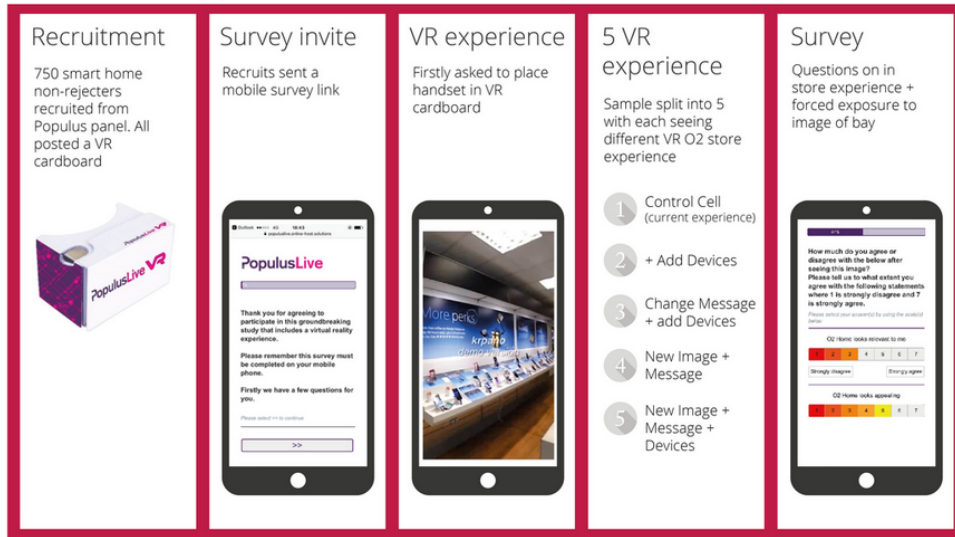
Recruitment

750 smart home non-rejecters recruited from Populus panel. All posted a VR cardboard

PopulusLive VR

PopulusLive VR

Survey invite

Recruits sent a mobile survey link

Outlook 4G 16:43

populuslive.online-fmod.solutions

PopulusLive

Thank you for agreeing to participate in this groundbreaking study that includes a virtual reality experience.

Please remember this survey must be completed on your mobile phone.

Firstly we have a few questions for you.

Please select >> to continue

>>

VR experience

Firstly asked to place handset in VR cardboard

More perks

krpano

5 VR experience

Sample split into 5 with each seeing different VR O2 store experience

1 Control Cell (current experience)

2 + Add Devices

3 Change Message + add Devices

4 New Image + Message

5 New Image + Message + Devices

Survey

Questions on in store experience + forced exposure to image of bay

How much do you agree or disagree with the below after seeing this image?
Please tell us to what extent you agree with the following statements where 1 is strongly disagree and 7 is strongly agree.

Please select your answer(s) by using the scale(s) below

O2 Home looks relevant to me

| 1 | 2 | 3 | 4 | 5 | 6 | 7 |
|---|---|---|---|---|---|---|

Strongly disagree

Strongly agree

O2 Home looks appealing

| 1 | 2 | 3 | 4 | 5 | 6 | 7 |
|---|---|---|---|---|---|---|